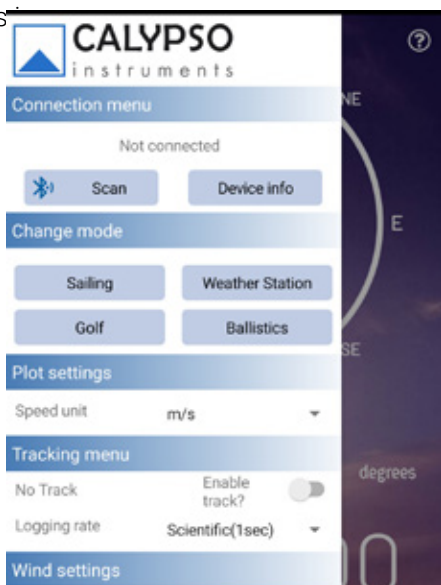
s:

CALYPSO
instruments

Connection menu

Not connected

Scan

Device info

Change mode

Sailing

Weather Station

Golf

Ballistics

Plot settings

Speed unit

m/s

Tracking menu

No Track

Enable track?

Logging rate

Scientific(1sec)

Wind settings

NE

E

SE

degrees